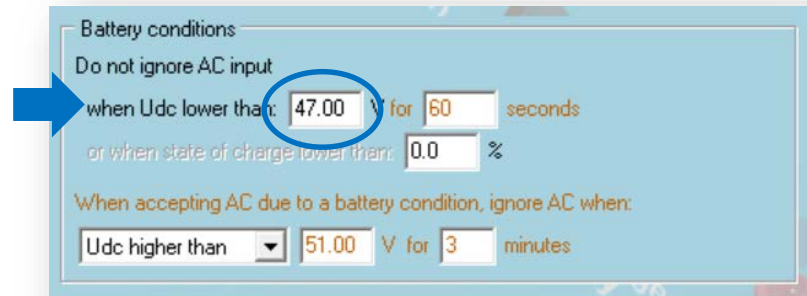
Battery conditions
Do not ignore AC input
when Udc lower than: 47.00 V for 60 seconds
or when state of charge lower than: 0.0 %

When accepting AC due to a battery condition, ignore AC when:
Udc higher than 51.00 V for 3 minutes